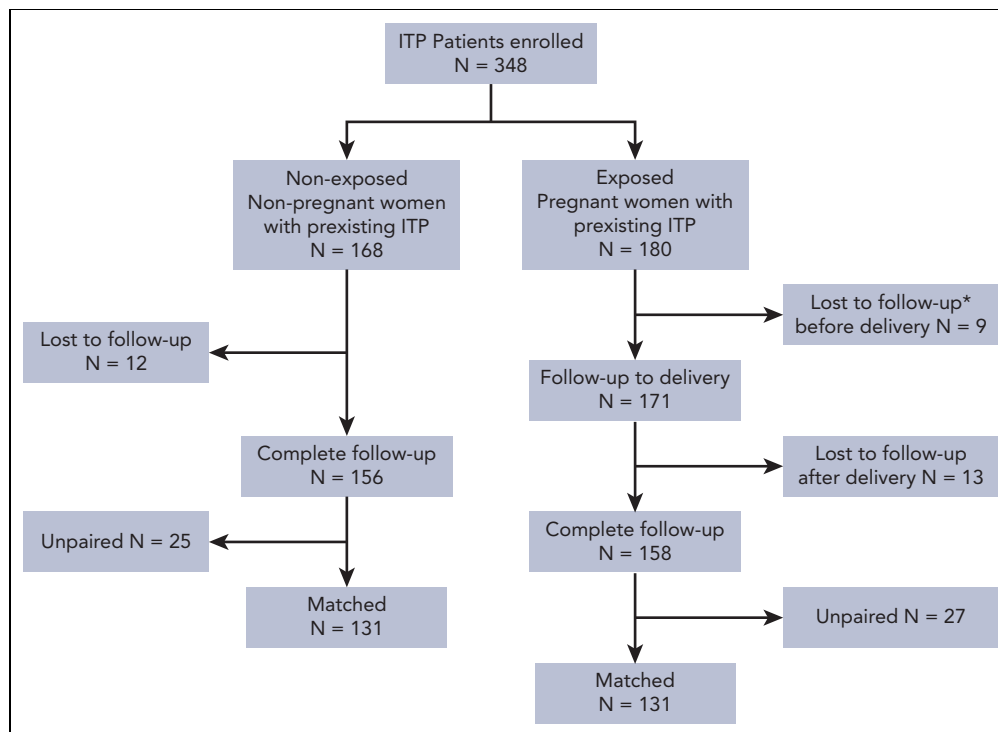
ITP Patients enrolled
N = 348

Non-exposed
Non-pregnant women with prexisting ITP
N = 168

Exposed
Pregnant women with prexisting ITP
N = 180

Lost to follow-up*
before delivery N = 9

Lost to follow-up
N = 12

Follow-up to delivery
N = 171

Complete follow-up
N = 156

Lost to follow-up
after delivery N = 13

Unpaired N = 25

Complete follow-up
N = 158

Matched
N = 131

Unpaired N = 27

Matched
N = 131